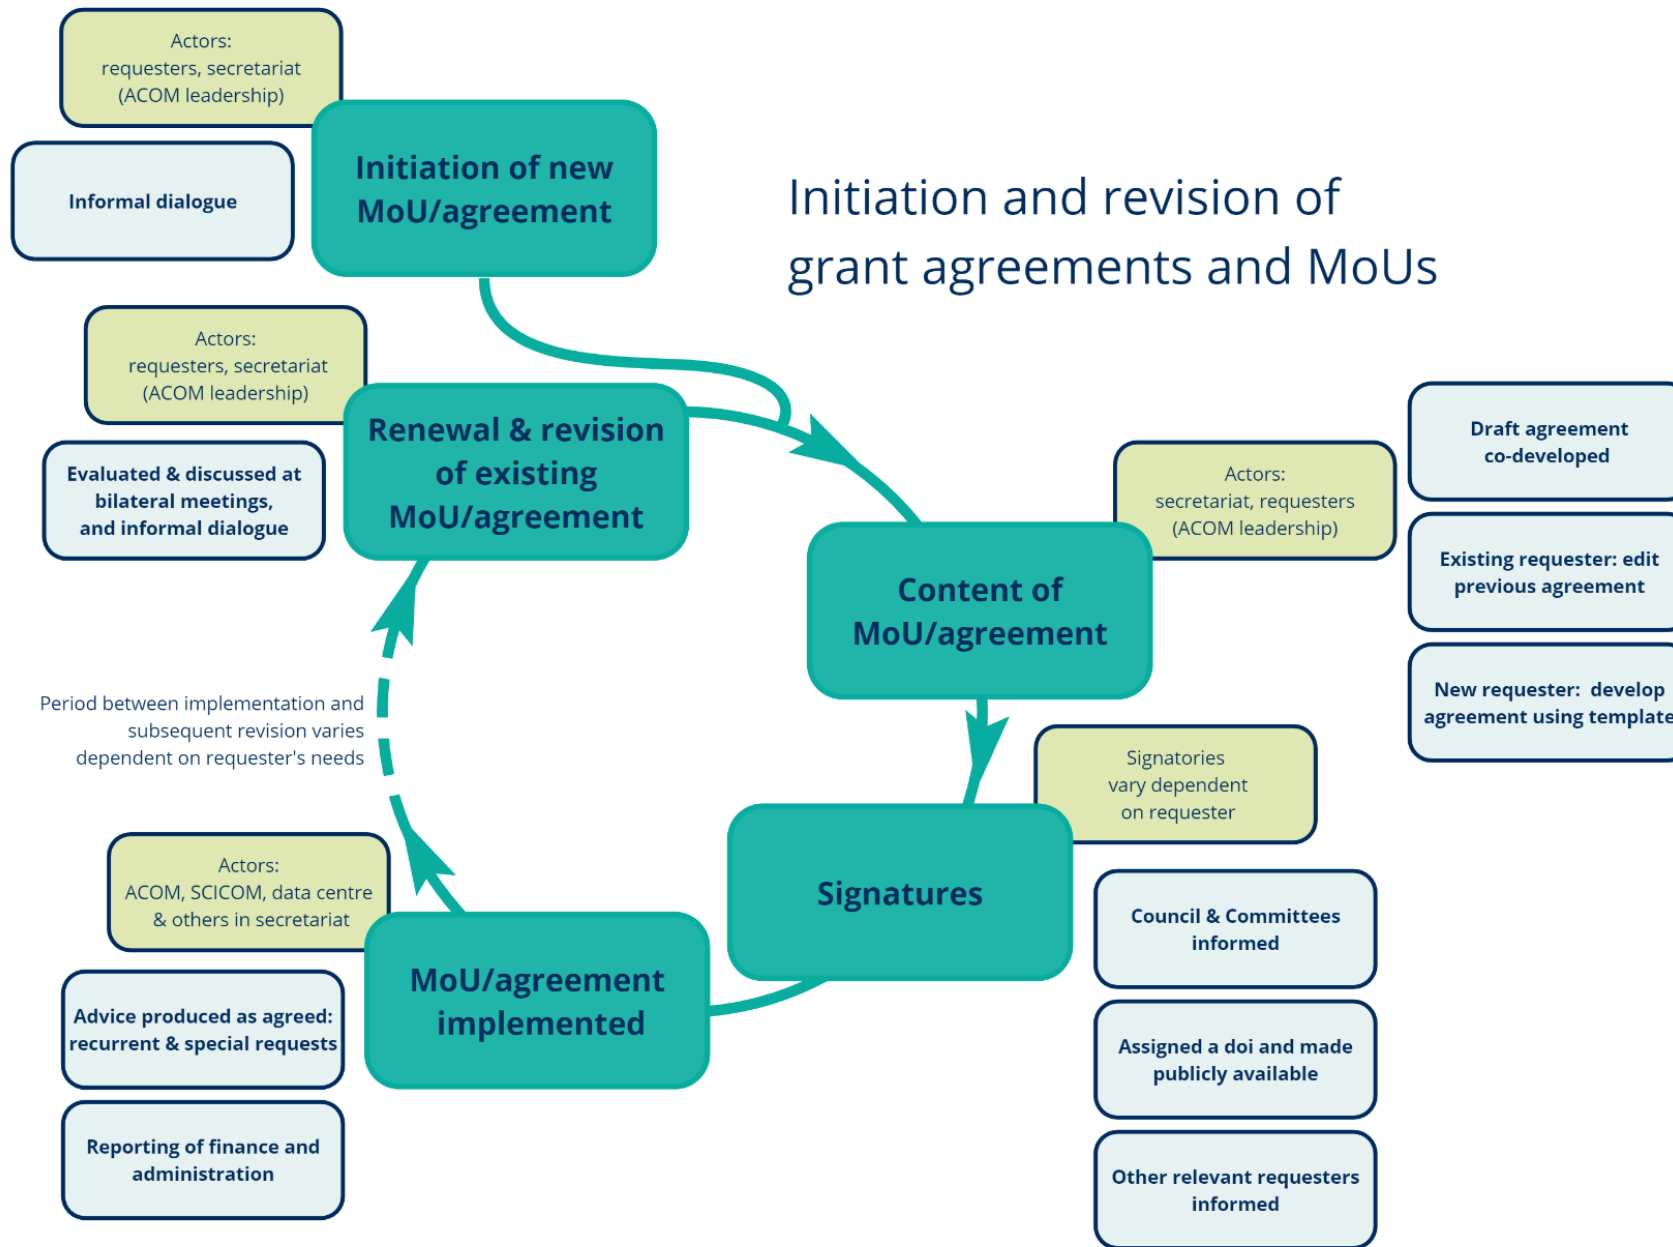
Initiation and revision of grant agreements and MoUs

Actors: requesters, secretariat (ACOM leadership)

Informal dialogue

Initiation of new MoU/agreement

Actors: requesters, secretariat (ACOM leadership)

Evaluated & discussed at bilateral meetings, and informal dialogue

Renewal & revision of existing MoU/agreement

Actors: secretariat, requesters (ACOM leadership)

Draft agreement co-developed

Existing requester: edit previous agreement

New requester: develop agreement using template

Content of MoU/agreement

Period between implementation and subsequent revision varies dependent on requester's needs

Signatories vary dependent on requester

Signatures

Council & Committees informed

Assigned a doi and made publicly available

Other relevant requesters informed

Actors: ACOM, SCICOM, data centre & others in secretariat

MoU/agreement implemented

Advice produced as agreed: recurrent & special requests

Reporting of finance and administration